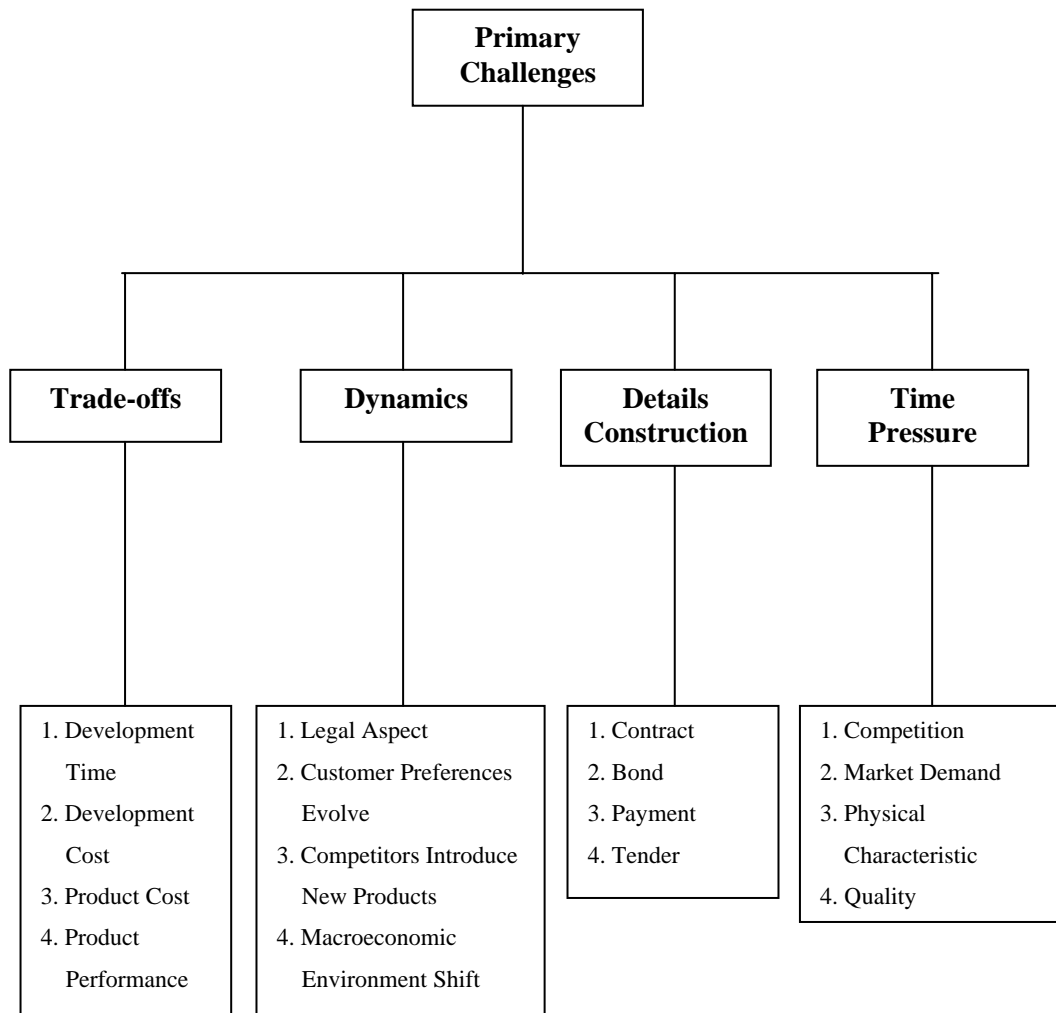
Primary Challenges

Trade-offs

Dynamics

Details Construction

Time Pressure

1. Development Time
2. Development Cost
3. Product Cost
4. Product Performance

1. Legal Aspect
2. Customer Preferences Evolve
3. Competitors Introduce New Products
4. Macroeconomic Environment Shift

1. Contract
2. Bond
3. Payment
4. Tender

1. Competition
2. Market Demand
3. Physical Characteristic
4. Quality